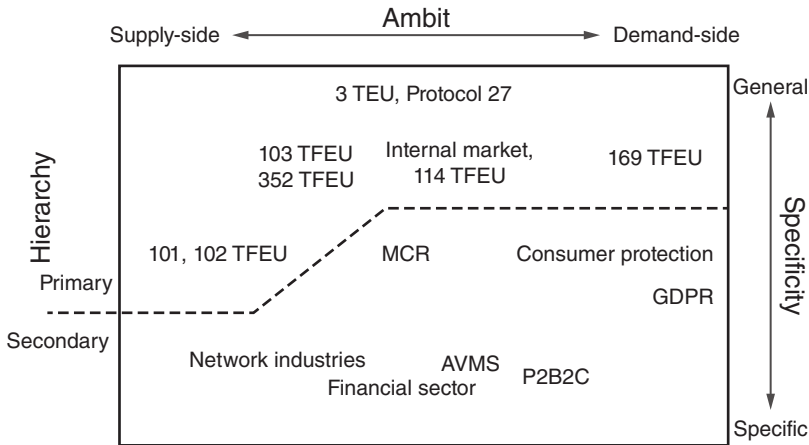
Ambit

Supply-side

Demand-side

General

Hierarchy

Specificity

3 TEU, Protocol 27

103 TFEU
352 TFEU

Internal market,
114 TFEU

169 TFEU

101, 102 TFEU

MCR

Consumer protection

Primary

GDPR

Secondary

Network industries

AVMS

Financial sector

P2B2C

Specific